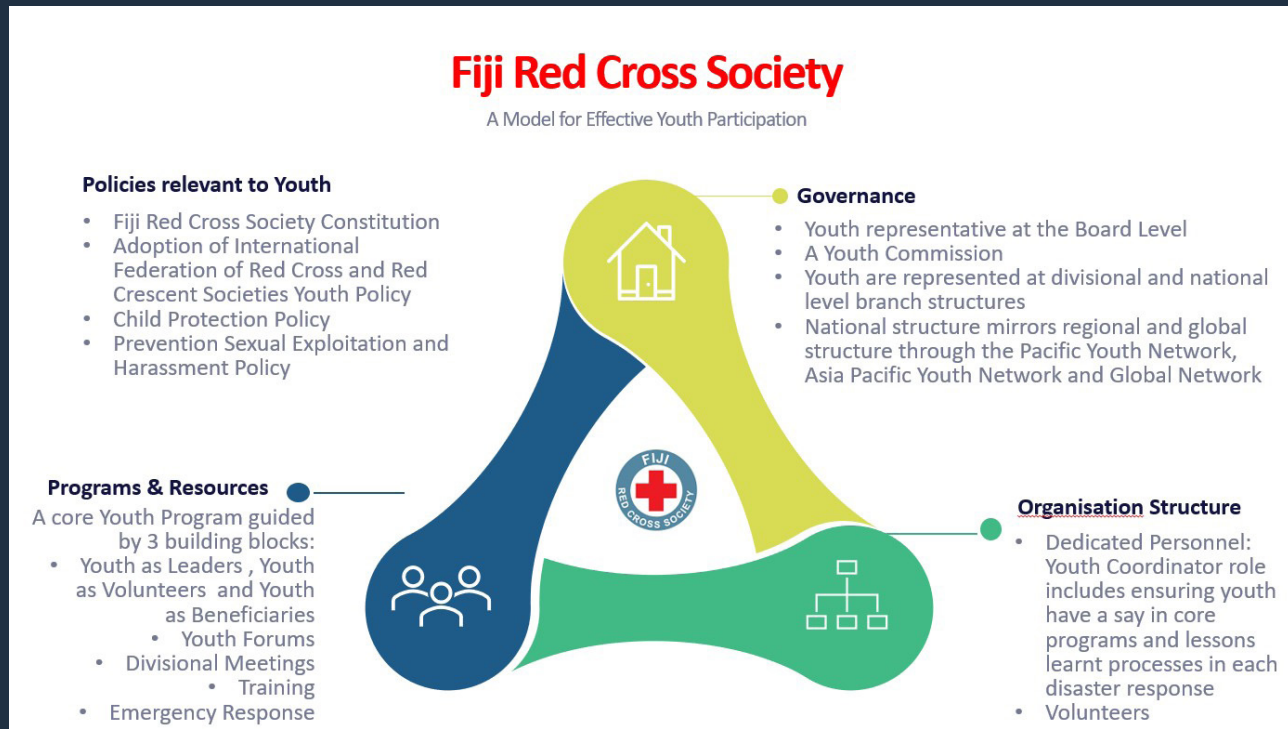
Fiji Red Cross Society

A Model for Effective Youth Participation

Policies relevant to Youth

- Fiji Red Cross Society Constitution
- Adoption of International Federation of Red Cross and Red Crescent Societies Youth Policy
- Child Protection Policy
- Prevention Sexual Exploitation and Harassment Policy

Governance

- Youth representative at the Board Level
- A Youth Commission
- Youth are represented at divisional and national level branch structures
- National structure mirrors regional and global structure through the Pacific Youth Network, Asia Pacific Youth Network and Global Network

FIJI RED CROSS SOCIETY

Programs & Resources

A core Youth Program guided by 3 building blocks:

- Youth as Leaders , Youth as Volunteers and Youth as Beneficiaries
- Youth Forums
- Divisional Meetings
- Training
- Emergency Response

Organisation Structure

- Dedicated Personnel: Youth Coordinator role includes ensuring youth have a say in core programs and lessons learnt processes in each disaster response
- Volunteers